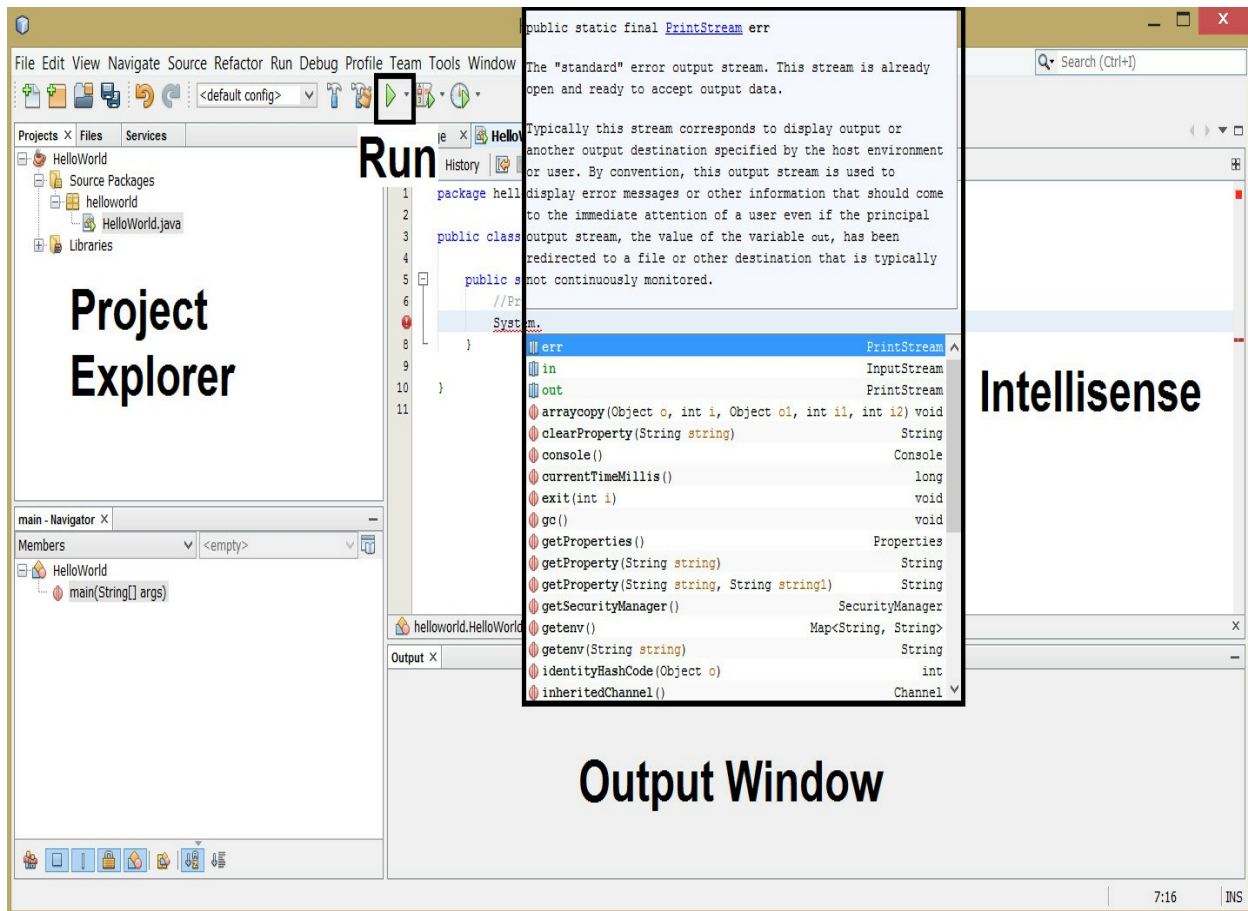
File Edit View Navigate Source Refactor Run Debug Profile Team Tools Window

<default config>

Search (Ctrl+I)

Run

Projects × Files Services

HelloWorld
Source Packages
helloworld
HelloWorld.java
Libraries

Project Explorer

main - Navigator ×

Members <empty>

HelloWorld
main(String[] args)

e × HelloW

History

1 package hell
2
3 public class
4
5 public s
6 //Pr
7 System.
8 }
9
10 }
11

public static final PrintStream err

The "standard" error output stream. This stream is already open and ready to accept output data.

Typically this stream corresponds to display output or another output destination specified by the host environment or user. By convention, this output stream is used to display error messages or other information that should come to the immediate attention of a user even if the principal output stream, the value of the variable out, has been redirected to a file or other destination that is typically not continuously monitored.

| | |
|---|---|
| err | PrintStream |
| in | InputStream |
| out | PrintStream |
| arraycopy(Object o, int i, Object o1, int i1, int i2) | void |
| clearProperty(String string) | String |
| console() | Console |
| currentTimeMillis() | long |
| exit(int i) | void |
| gc() | void |
| getProperties() | Properties |
| getProperty(String string) | String |
| getProperty(String string, String string1) | String |
| getSecurityManager() | SecurityManager |
| getenv() | Map<String, String> |
| getenv(String string) | String |
| identityHashCode(Object o) | int |
| inheritedChannel() | Channel |

Intellisense

helloworld.HelloWorld

Output ×

Output Window

7:16 INS